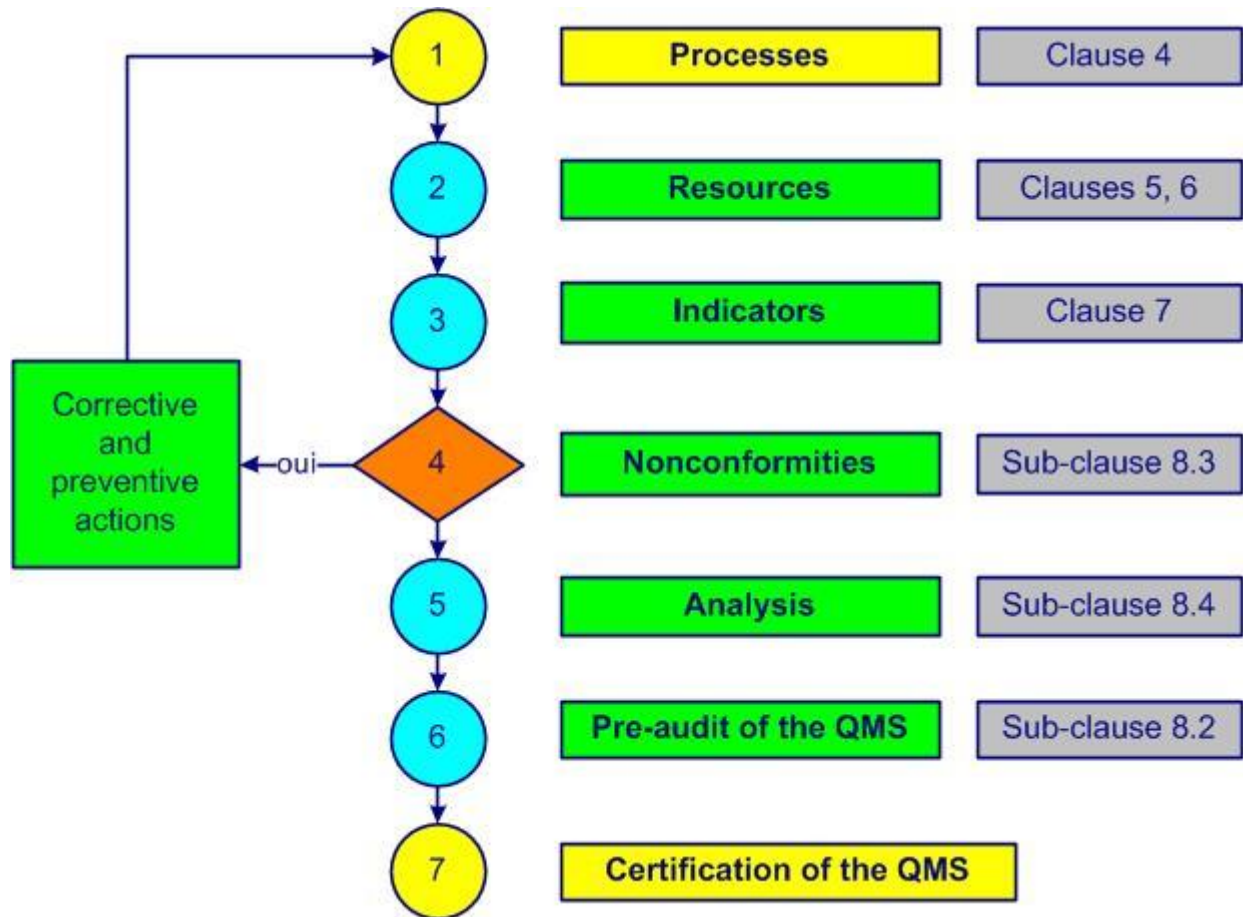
1
Processes
Clause 4

2
Resources
Clauses 5, 6

3
Indicators
Clause 7

Corrective and preventive actions

oui

4
Nonconformities
Sub-clause 8.3

5
Analysis
Sub-clause 8.4

6
Pre-audit of the QMS
Sub-clause 8.2

7
Certification of the QMS